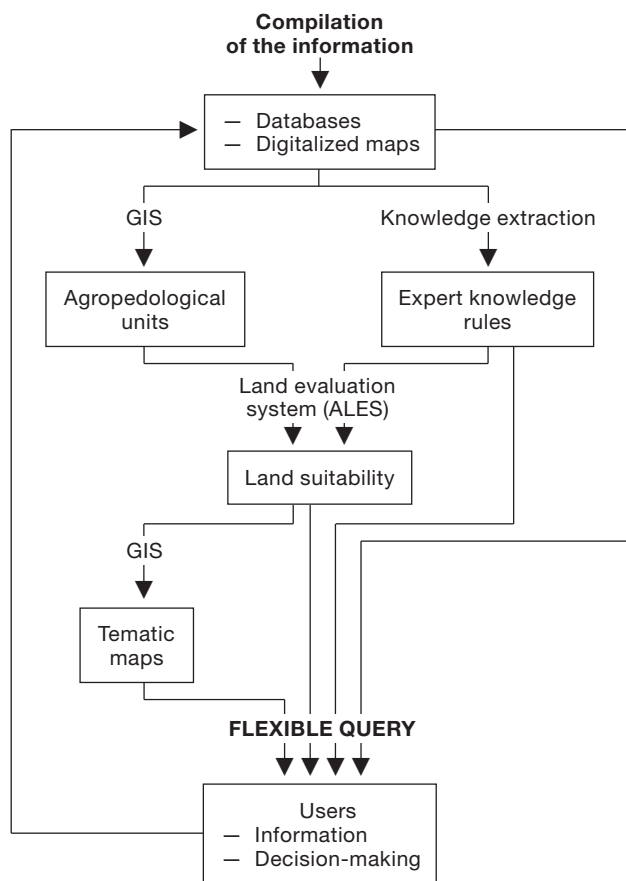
Compilation of the information

— Databases
— Digitalized maps

GIS

Knowledge extraction

Agropedological units

Expert knowledge rules

Land evaluation system (ALES)

Land suitability

GIS

Tematic maps

FLEXIBLE QUERY

Users
— Information
— Decision-making